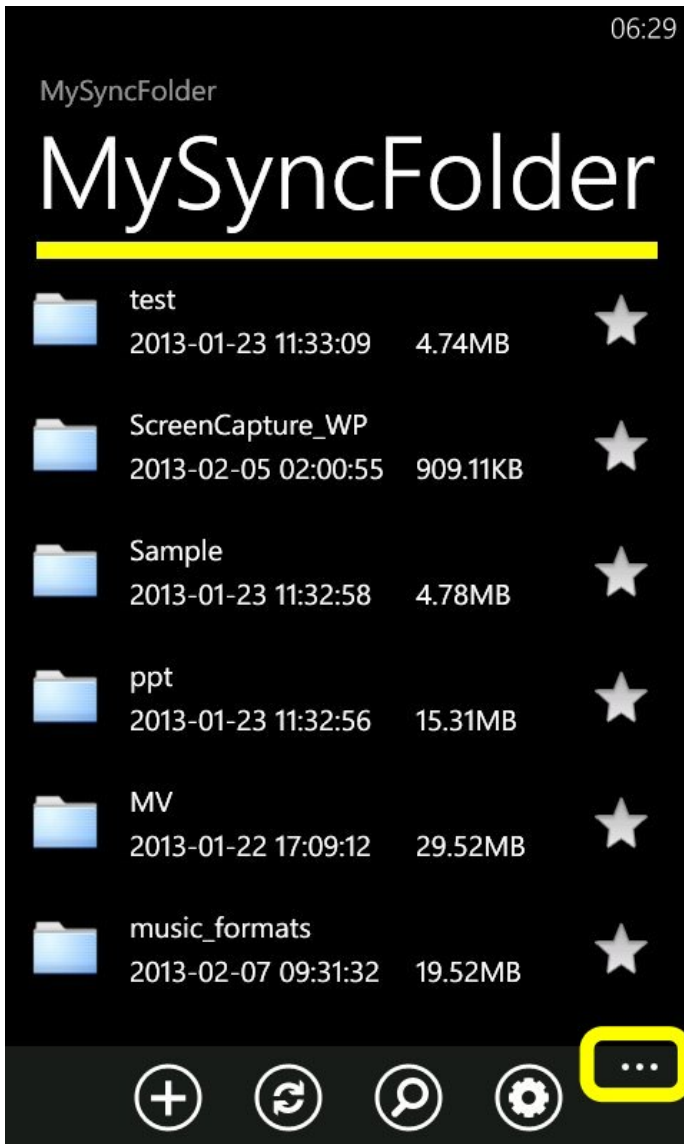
06:29

MySyncFolder

MySyncFolder

test
2013-01-23 11:33:09 4.74MB

ScreenCapture_WP
2013-02-05 02:00:55 909.11KB

Sample
2013-01-23 11:32:58 4.78MB

ppt
2013-01-23 11:32:56 15.31MB

MV
2013-01-22 17:09:12 29.52MB

music_formats
2013-02-07 09:31:32 19.52MB

...